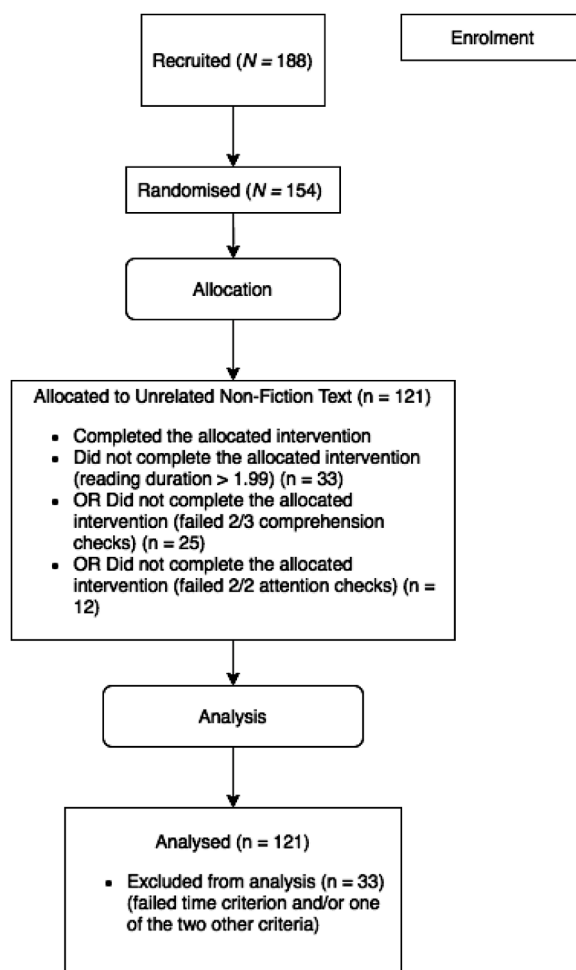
Recruited ($N$ = 188)

Enrolment

Randomised ($N$ = 154)

Allocation

Allocated to Unrelated Non-Fiction Text (n = 121)

- Completed the allocated intervention
- Did not complete the allocated intervention (reading duration > 1.99) (n = 33)
- OR Did not complete the allocated intervention (failed 2/3 comprehension checks) (n = 25)
- OR Did not complete the allocated intervention (failed 2/2 attention checks) (n = 12)

Analysis

Analysed (n = 121)

- Excluded from analysis (n = 33) (failed time criterion and/or one of the two other criteria)